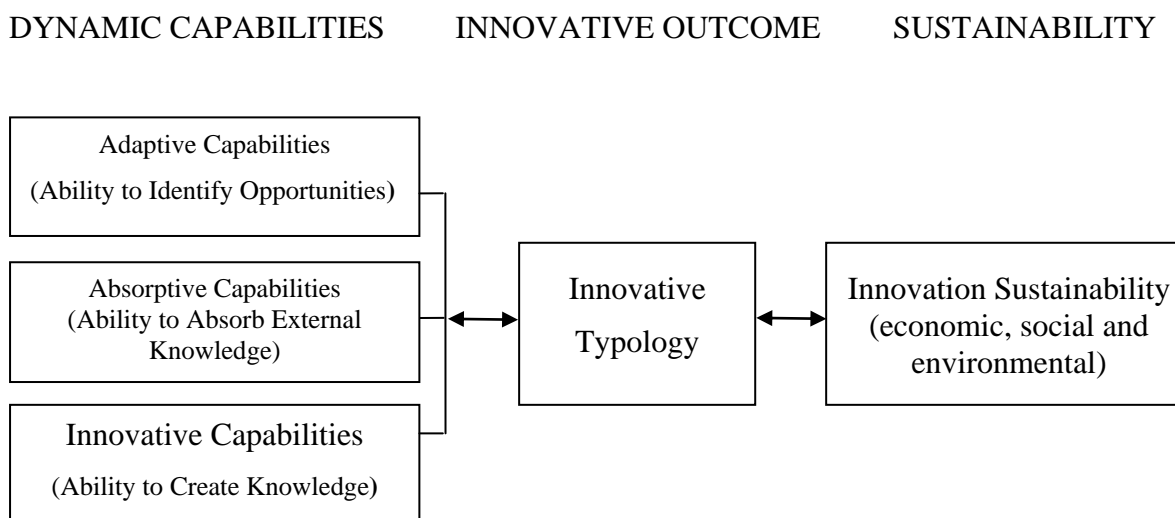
DYNAMIC CAPABILITIES INNOVATIVE OUTCOME SUSTAINABILITY

Adaptive Capabilities
(Ability to Identify Opportunities)

Absorptive Capabilities
(Ability to Absorb External Knowledge)

Innovative Capabilities
(Ability to Create Knowledge)

Innovative Typology

Innovation Sustainability
(economic, social and environmental)